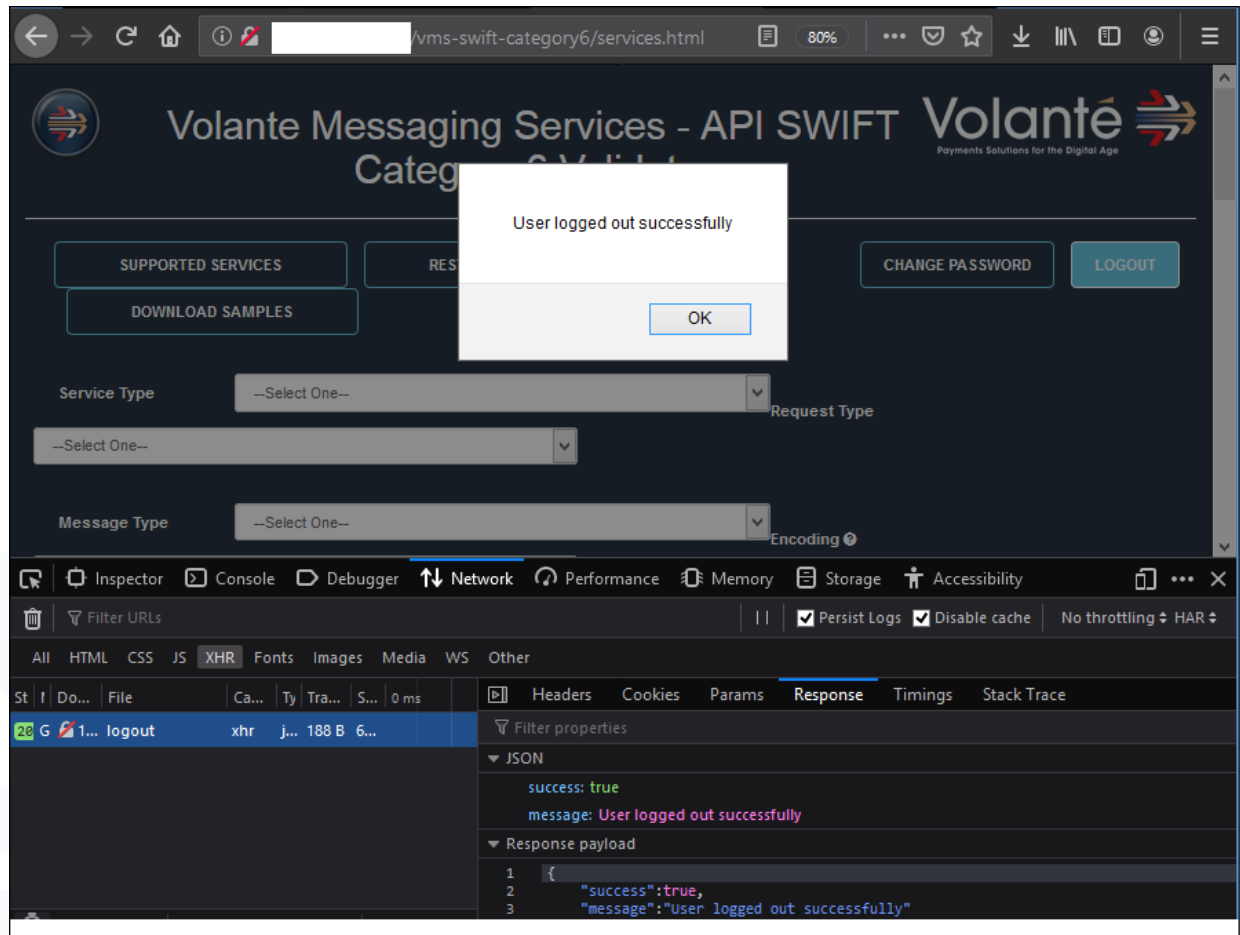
/vms-swift-category6/services.html

80%

Volante Messaging Services - API SWIFT Categ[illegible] 6 V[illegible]

Volanté
Payments Solutions for the Digital Age

User logged out successfully

OK

SUPPORTED SERVICES

RES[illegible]

CHANGE PASSWORD

LOGOUT

DOWNLOAD SAMPLES

Service Type --Select One--

Request Type

--Select One--

Message Type --Select One--

Encoding

Inspector Console Debugger Network Performance Memory Storage Accessibility

Filter URLs

Persist Logs Disable cache No throttling HAR

All HTML CSS JS XHR Fonts Images Media WS Other

| St | I | Do... | File | Ca... | Ty | Tra... | S... | 0 ms |
|---|---|---|---|---|---|---|---|---|
| 20 | G | 1... | logout | xhr | j... | 188 B | 6... | |

Headers Cookies Params Response Timings Stack Trace

Filter properties

JSON

success: true

message: User logged out successfully

Response payload

1 {
2 "success":true,
3 "message":"User logged out successfully"